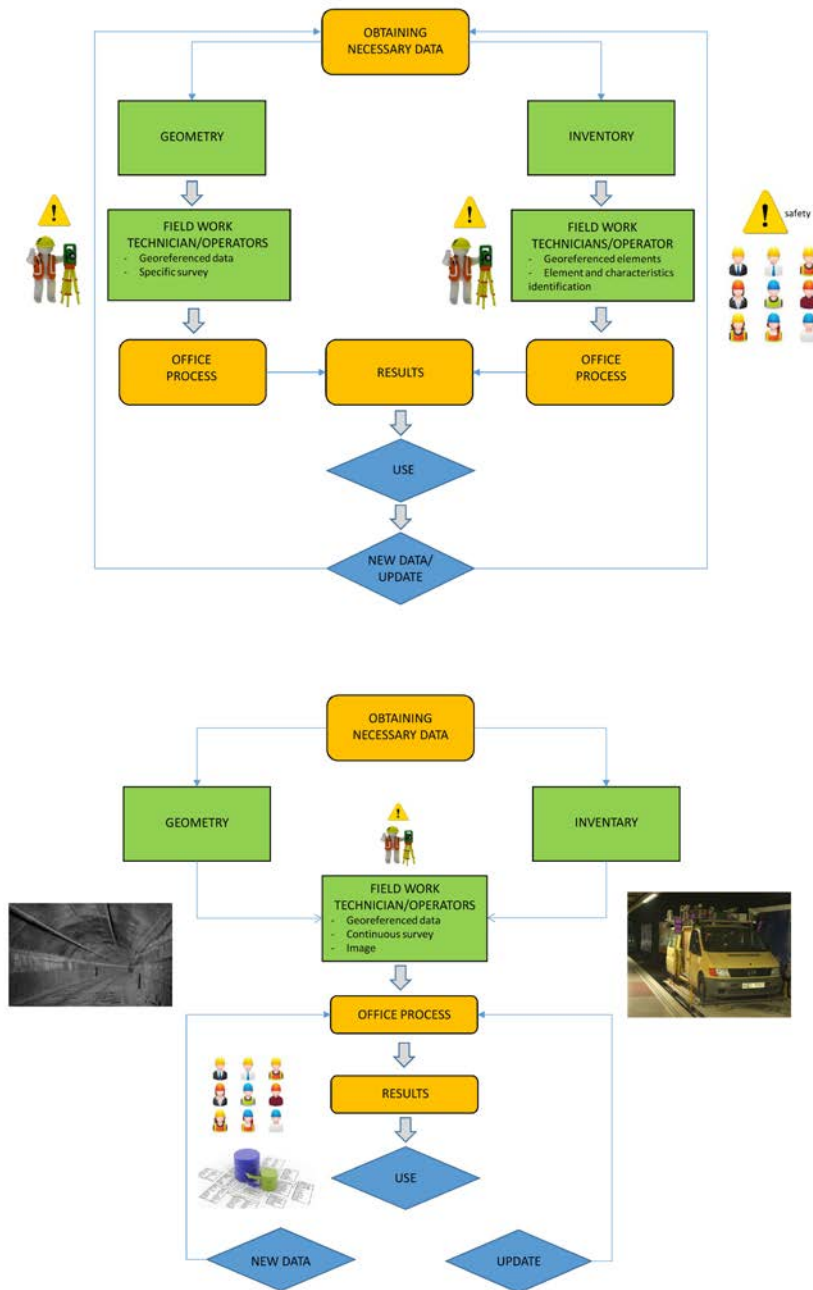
OBTAINING NECESSARY DATA

GEOMETRY

INVENTORY

FIELD WORK TECHNICIAN/OPERATORS
- Georeferenced data
- Specific survey

FIELD WORK TECHNICIANS/OPERATOR
- Georeferenced elements
- Element and characteristics identification

safety

OFFICE PROCESS

RESULTS

OFFICE PROCESS

USE

NEW DATA/ UPDATE

OBTAINING NECESSARY DATA

GEOMETRY

INVENTARY

FIELD WORK TECHNICIAN/OPERATORS
- Georeferenced data
- Continuous survey
- Image

OFFICE PROCESS

RESULTS

USE

NEW DATA

UPDATE